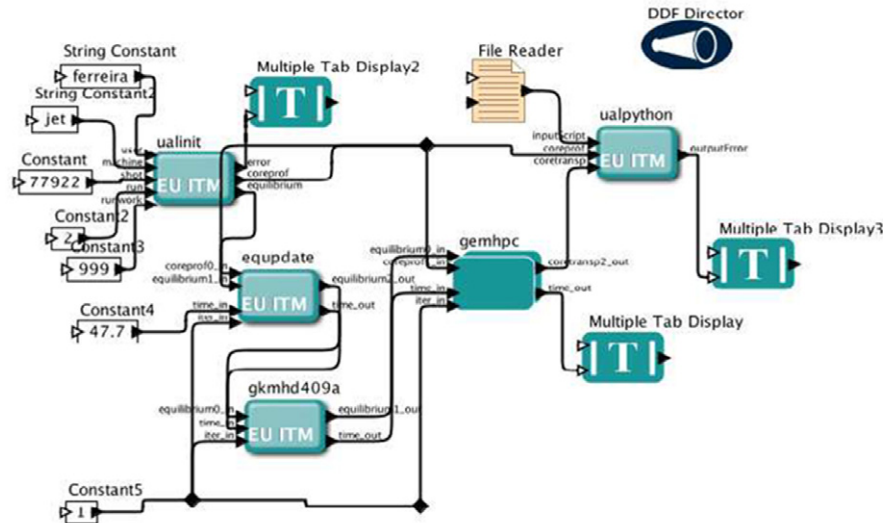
DDF Director

String Constant
ferreira
String Constant2
jet
Constant
77922
Constant2
2
Constant3
999

Multiple Tab Display2
T

File Reader

ualinit
user
machine
shot
run
runwork
error
coreprof
equilibrium
EU ITM

ualpython
inputscript
coreprof
coretransp
outputError
EU ITM

Multiple Tab Display3
T

equpdate
coreprof0_in
equilibrium1_in
time_in
iter_in
equilibrium2_out
time_out
EU ITM

Constant4
47.7

gemhpc
equilibrium0_in
coreprof_in
time_in
iter_in
coretransp2_out
time_out

Multiple Tab Display
T

gkmhd409a
equilibrium0_in
time_in
iter_in
equilibrium1_out
time_out
EU ITM

Constant5
1